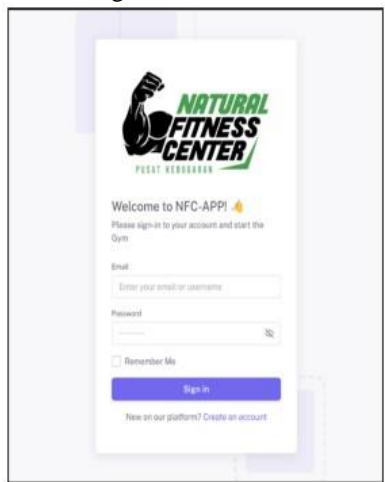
NATURAL
FITNESS
CENTER
PUSAT KEBUGARAN

Welcome to NFC-APP! 👍
Please sign-in to your account and start the Gym

Email
Enter your email or username

Password
········

Remember Me

Sign in

New on our platform? Create an account